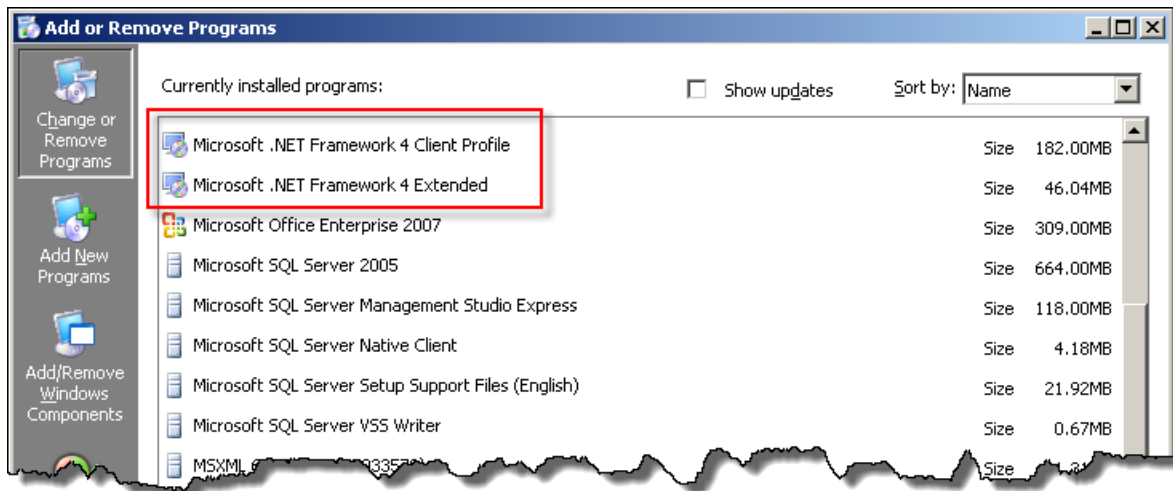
Add or Remove Programs

Change or Remove Programs

Add New Programs

Add/Remove Windows Components

Currently installed programs:

Show updates

Sort by: Name

| | | |
|---|---|---|
| Microsoft .NET Framework 4 Client Profile | Size | 182.00MB |
| Microsoft .NET Framework 4 Extended | Size | 46.04MB |
| Microsoft Office Enterprise 2007 | Size | 309.00MB |
| Microsoft SQL Server 2005 | Size | 664.00MB |
| Microsoft SQL Server Management Studio Express | Size | 118.00MB |
| Microsoft SQL Server Native Client | Size | 4.18MB |
| Microsoft SQL Server Setup Support Files (English) | Size | 21.92MB |
| Microsoft SQL Server VSS Writer | Size | 0.67MB |
| MSXML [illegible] | Size | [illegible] |